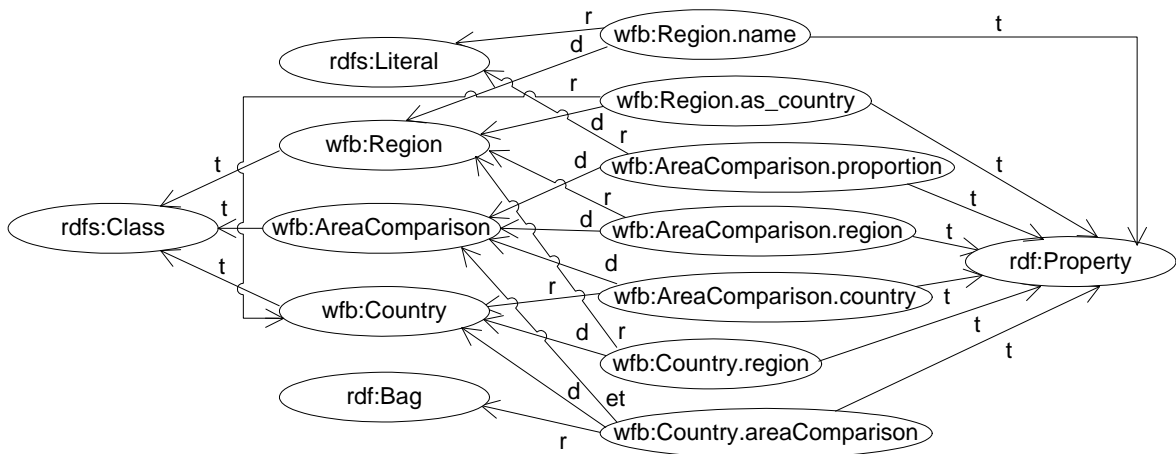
rdfs:Literal
wfb:Region.name
r
d
t
r
wfb:Region.as_country
d
r
wfb:Region
t
t
d
wfb:AreaComparison.proportion
t
rdfs:Class
t
wfb:AreaComparison
r
d
wfb:AreaComparison.region
t
d
rdf:Property
t
wfb:Country
r
wfb:AreaComparison.country
t
r
t
d
wfb:Country.region
t
rdf:Bag
d
et
r
wfb:Country.areaComparison